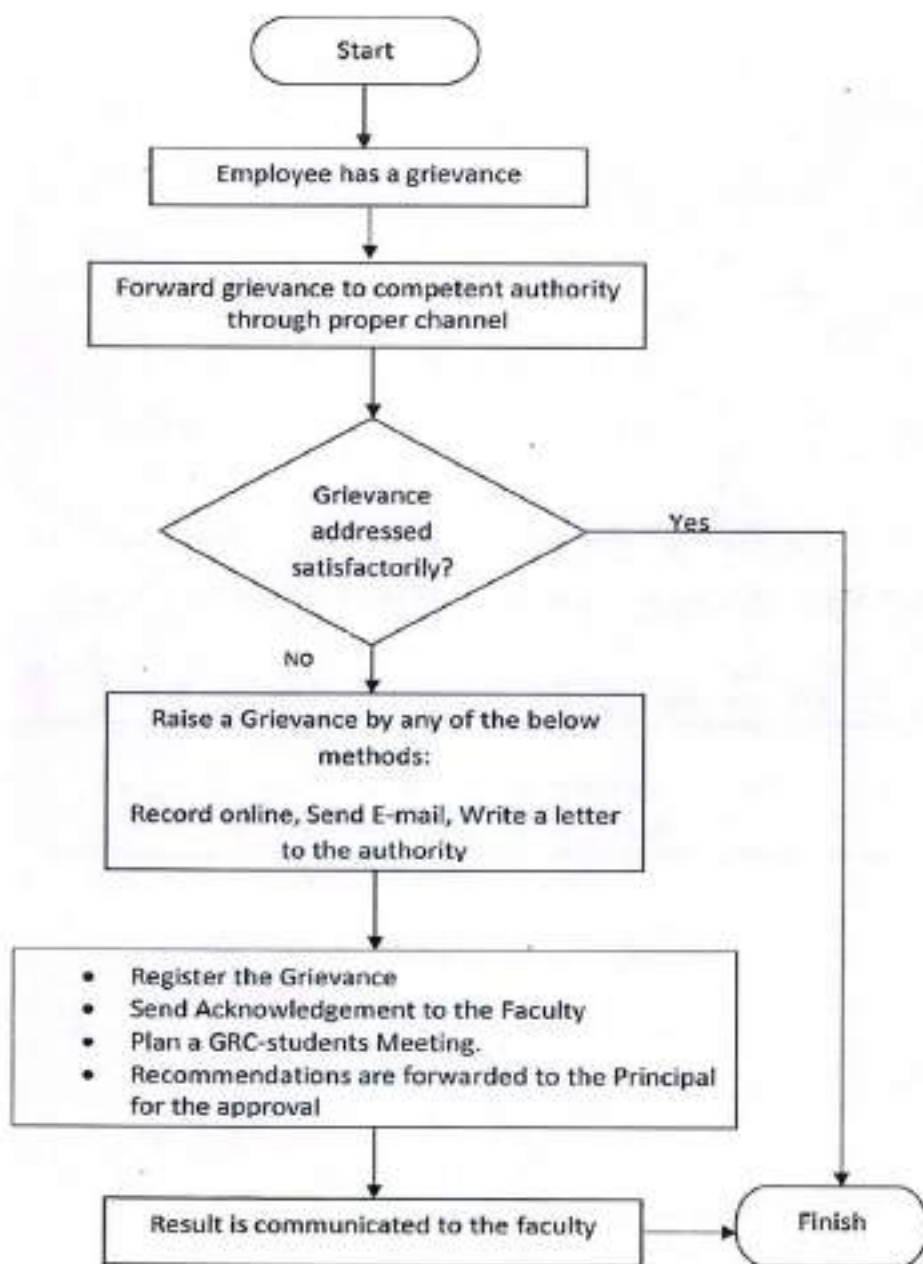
Start

Employee has a grievance

Forward grievance to competent authority through proper channel

Grievance addressed satisfactorily?

Yes

NO

Raise a Grievance by any of the below methods:

Record online, Send E-mail, Write a letter to the authority

- Register the Grievance
- Send Acknowledgement to the Faculty
- Plan a GRC-students Meeting.
- Recommendations are forwarded to the Principal for the approval

Result is communicated to the faculty

Finish